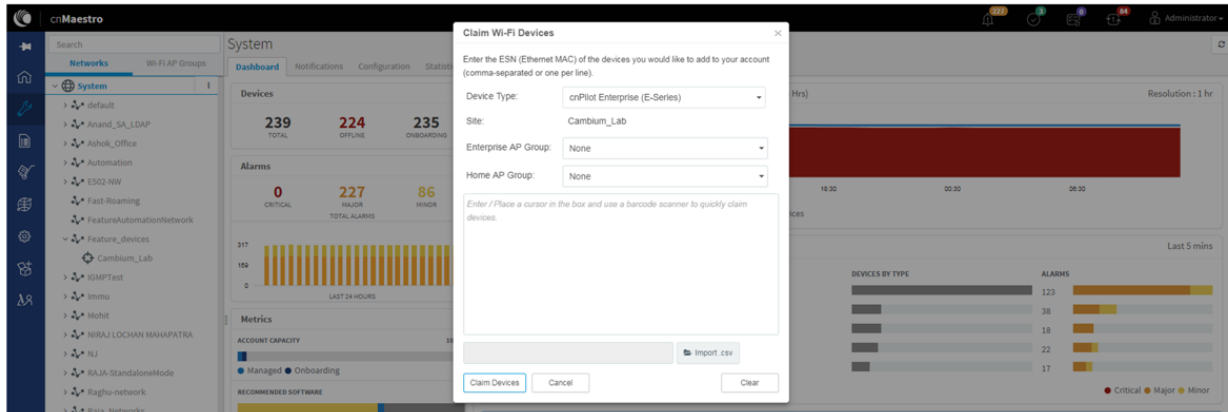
cnMaestro

227 3 0 84 Administrator

Search

Networks Wi-Fi AP Groups

System

default
Anand_SA_LDAP
Ashok_Office
Automation
E502-NW
Fast-Roaming
FeatureAutomationNetwork
Feature_devices
Cambium_Lab
IGMPTest
Immu
Mohit
NIRAJ LOCHAN MAHAPATRA
NJ
RAJA-StandaloneMode
Raghu-network
Raja_Networks

System

Dashboard Notifications Configuration Statistics

Devices

239 TOTAL
224 OFFLINE
235 ONBOARDING

Alarms

0 CRITICAL
227 MAJOR
86 MINOR
TOTAL ALARMS

317
159
0
LAST 24 HOURS

Metrics

ACCOUNT CAPACITY
Managed Onboarding

RECOMMENDED SOFTWARE

Hrs)

Resolution : 1 hr

18:30 00:30 06:30

ices

Last 5 mins

DEVICES BY TYPE

ALARMS

123
38
18
22
17

Critical Major Minor

Claim Wi-Fi Devices

Enter the ESN (Ethernet MAC) of the devices you would like to add to your account (comma-separated or one per line).

Device Type: cnPilot Enterprise (E-Series)

Site: Cambium_Lab

Enterprise AP Group: None

Home AP Group: None

Enter / Place a cursor in the box and use a barcode scanner to quickly claim devices.

Import .csv

Claim Devices Cancel Clear